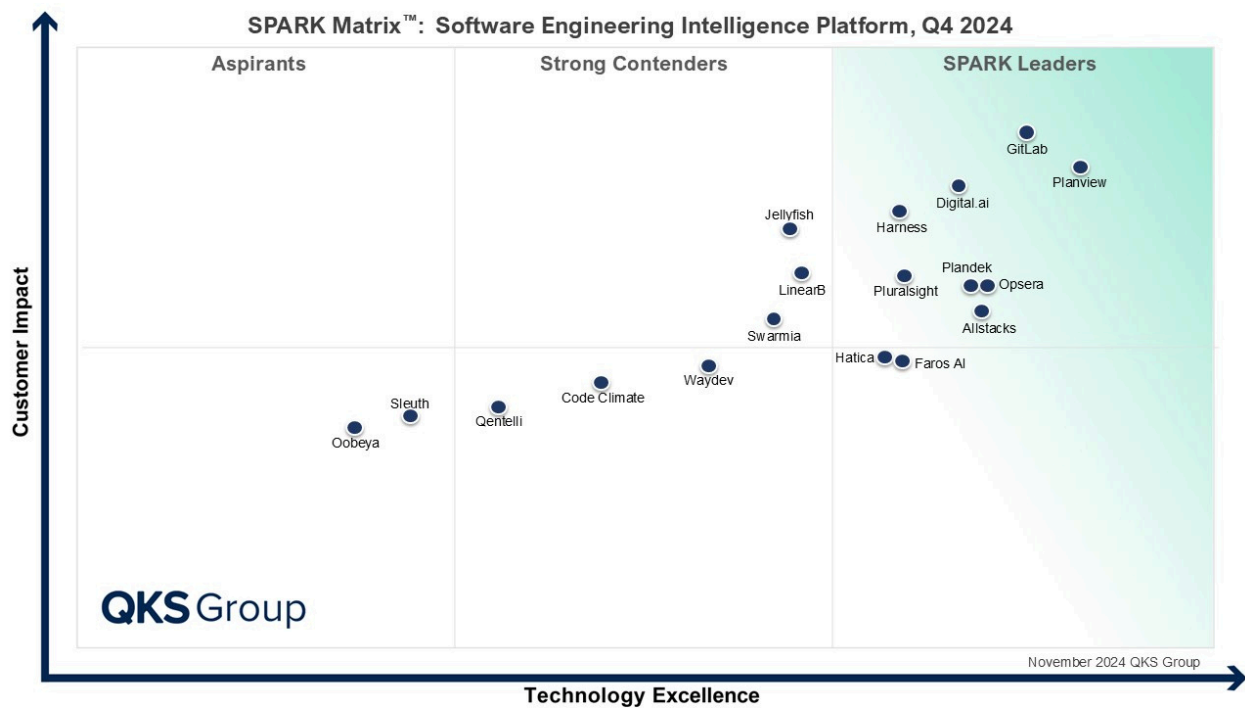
SPARK Matrix™: Software Engineering Intelligence Platform, Q4 2024

Aspirants

Strong Contenders

SPARK Leaders

GitLab

Planview

Digital.ai

Harness

Jellyfish

Plandek

Opsera

Pluralsight

LinearB

Allstacks

Swarmia

Hatica

Faros AI

Waydev

Code Climate

Sleuth

Qentelli

Oobeya

Customer Impact

QKS Group

November 2024 QKS Group

Technology Excellence